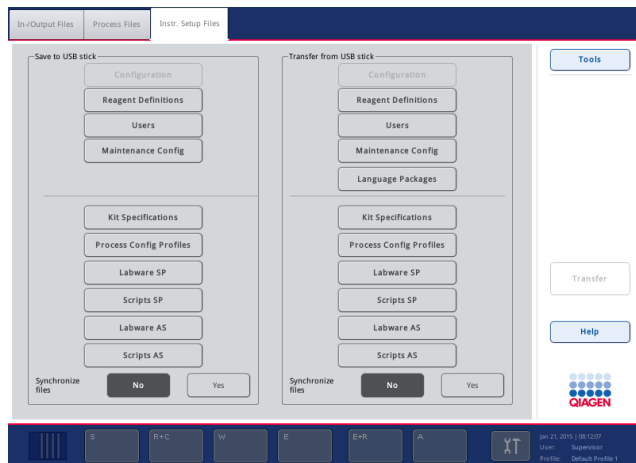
In-/Output Files | Process Files | Instr. Setup Files

Save to USB stick

Configuration

Reagent Definitions

Users

Maintenance Config

Kit Specifications

Process Config Profiles

Labware SP

Scripts SP

Labware AS

Scripts AS

Synchronize files

No

Yes

Transfer from USB stick

Configuration

Reagent Definitions

Users

Maintenance Config

Language Packages

Kit Specifications

Process Config Profiles

Labware SP

Scripts SP

Labware AS

Scripts AS

Synchronize files

No

Yes

Tools

Transfer

Help

QIAGEN

S

R+C

W

E

E+R

A

Jan 21, 2015 | 08:12:07

User: Supervisor

Profile: Default Profile 1